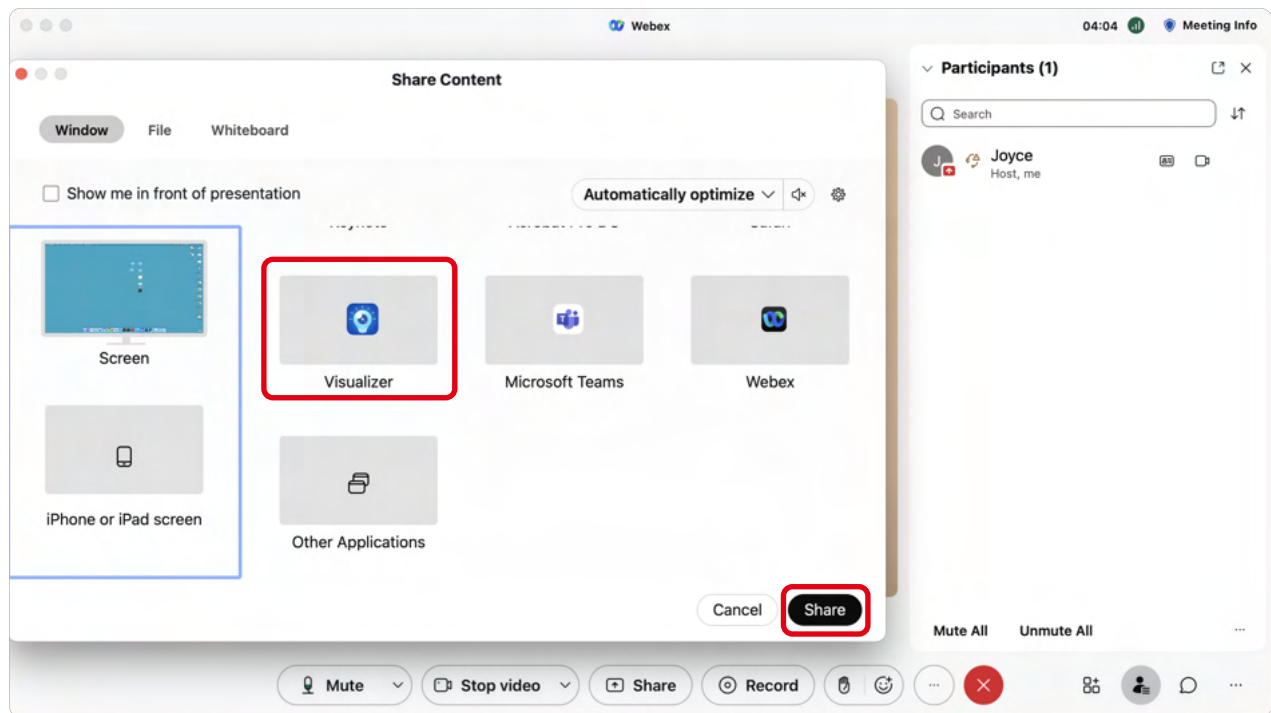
Webex

04:04 Meeting Info

Share Content

Window File Whiteboard

Show me in front of presentation

Automatically optimize

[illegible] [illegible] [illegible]

Screen

Visualizer

Microsoft Teams

Webex

iPhone or iPad screen

Other Applications

Cancel Share

Participants (1)

Search

Joyce
Host, me

Mute All Unmute All

Mute Stop video Share Record